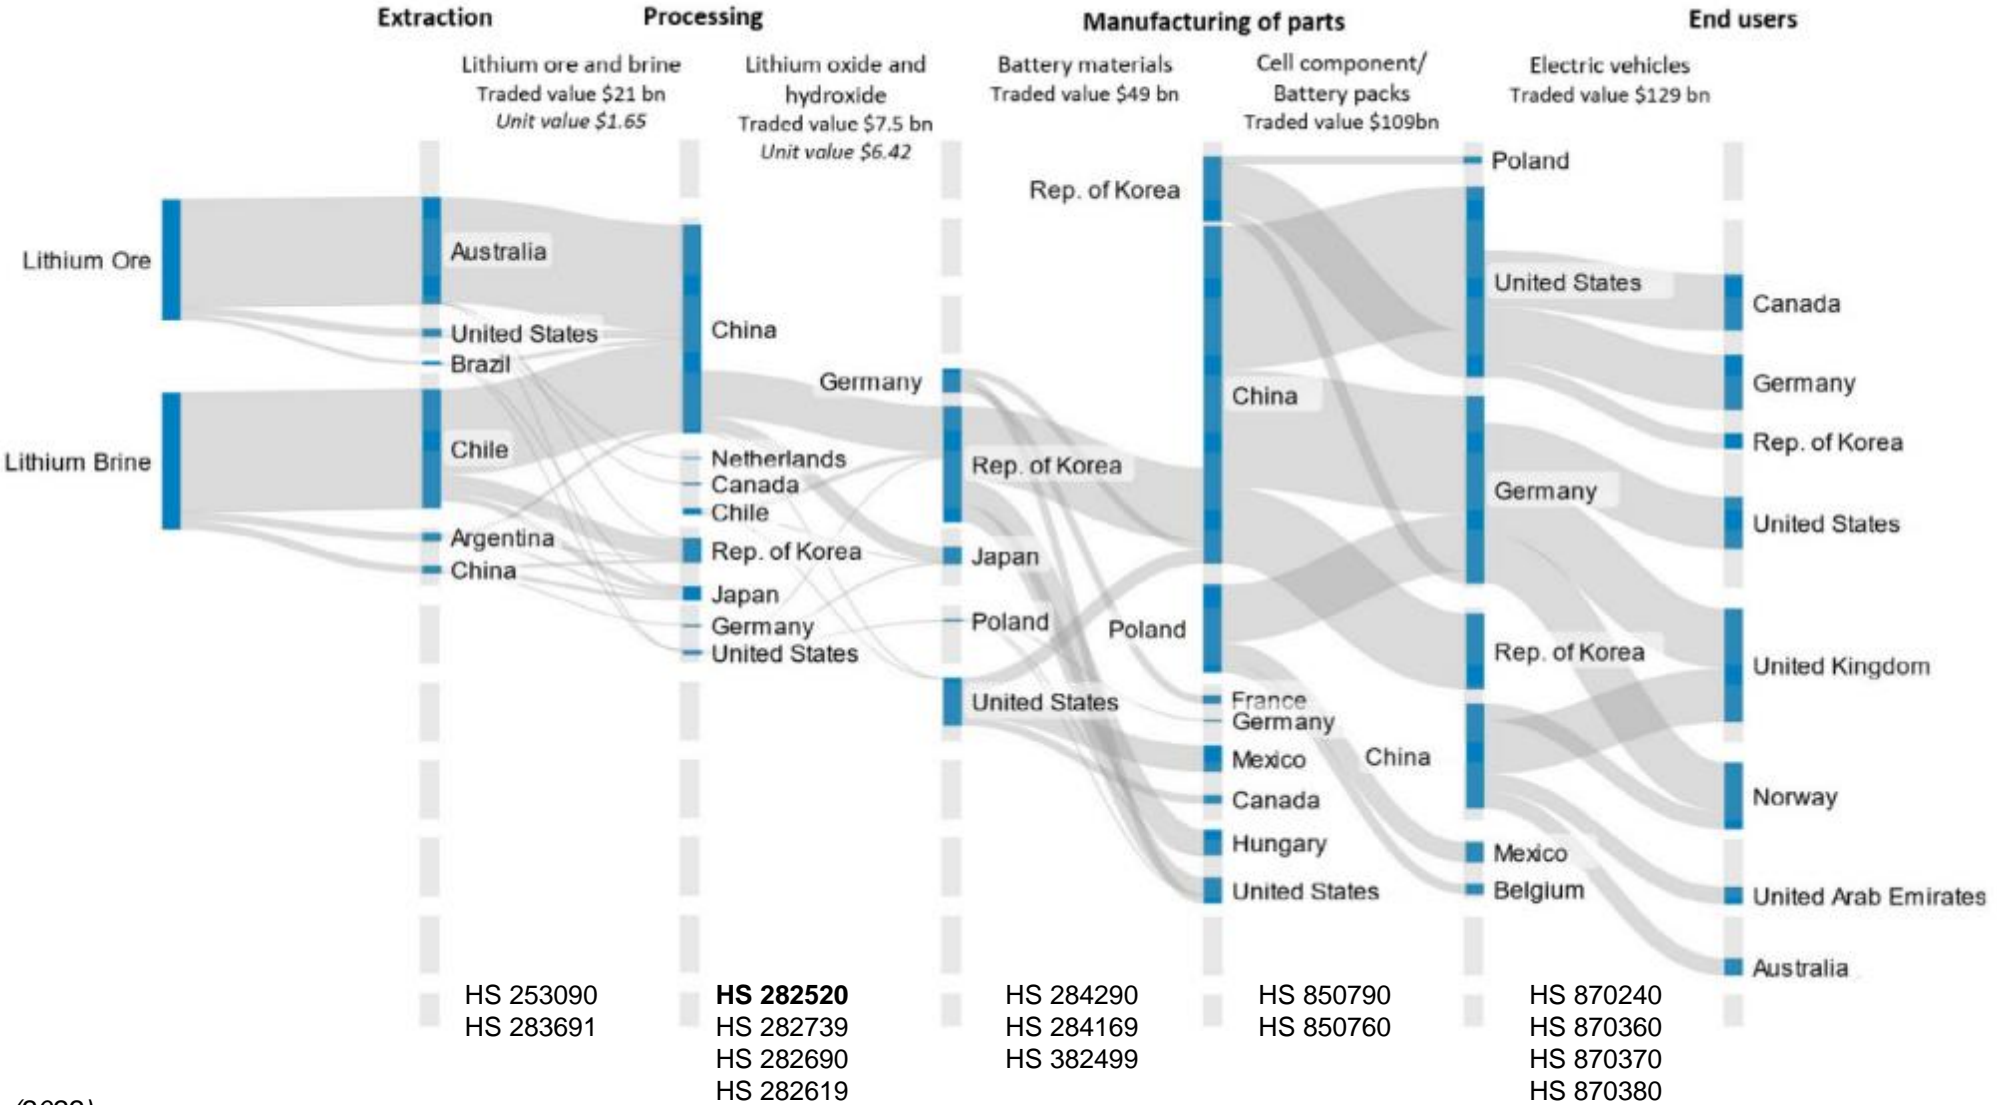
Extraction

Processing

Manufacturing of parts

End users

Lithium ore and brine
Traded value $21 bn
Unit value $1.65

Lithium oxide and hydroxide
Traded value $7.5 bn
Unit value $6.42

Battery materials
Traded value $49 bn

Cell component/ Battery packs
Traded value $109bn

Electric vehicles
Traded value $129 bn

Lithium Ore

Lithium Brine

Australia
United States
Brazil
Chile
Argentina
China

China
Netherlands
Canada
Chile
Rep. of Korea
Japan
Germany
United States

Germany
Rep. of Korea
Japan
Poland
United States

Rep. of Korea
China
Poland
France
Germany
Mexico
Canada
Hungary
United States

Poland
United States
Germany
Rep. of Korea
China
Mexico
Belgium

Canada
Germany
Rep. of Korea
United States
United Kingdom
Norway
United Arab Emirates
Australia

HS 253090
HS 283691

HS 282520
HS 282739
HS 282690
HS 282619

HS 284290
HS 284169
HS 382499

HS 850790
HS 850760

HS 870240
HS 870360
HS 870370
HS 870380

(2022)